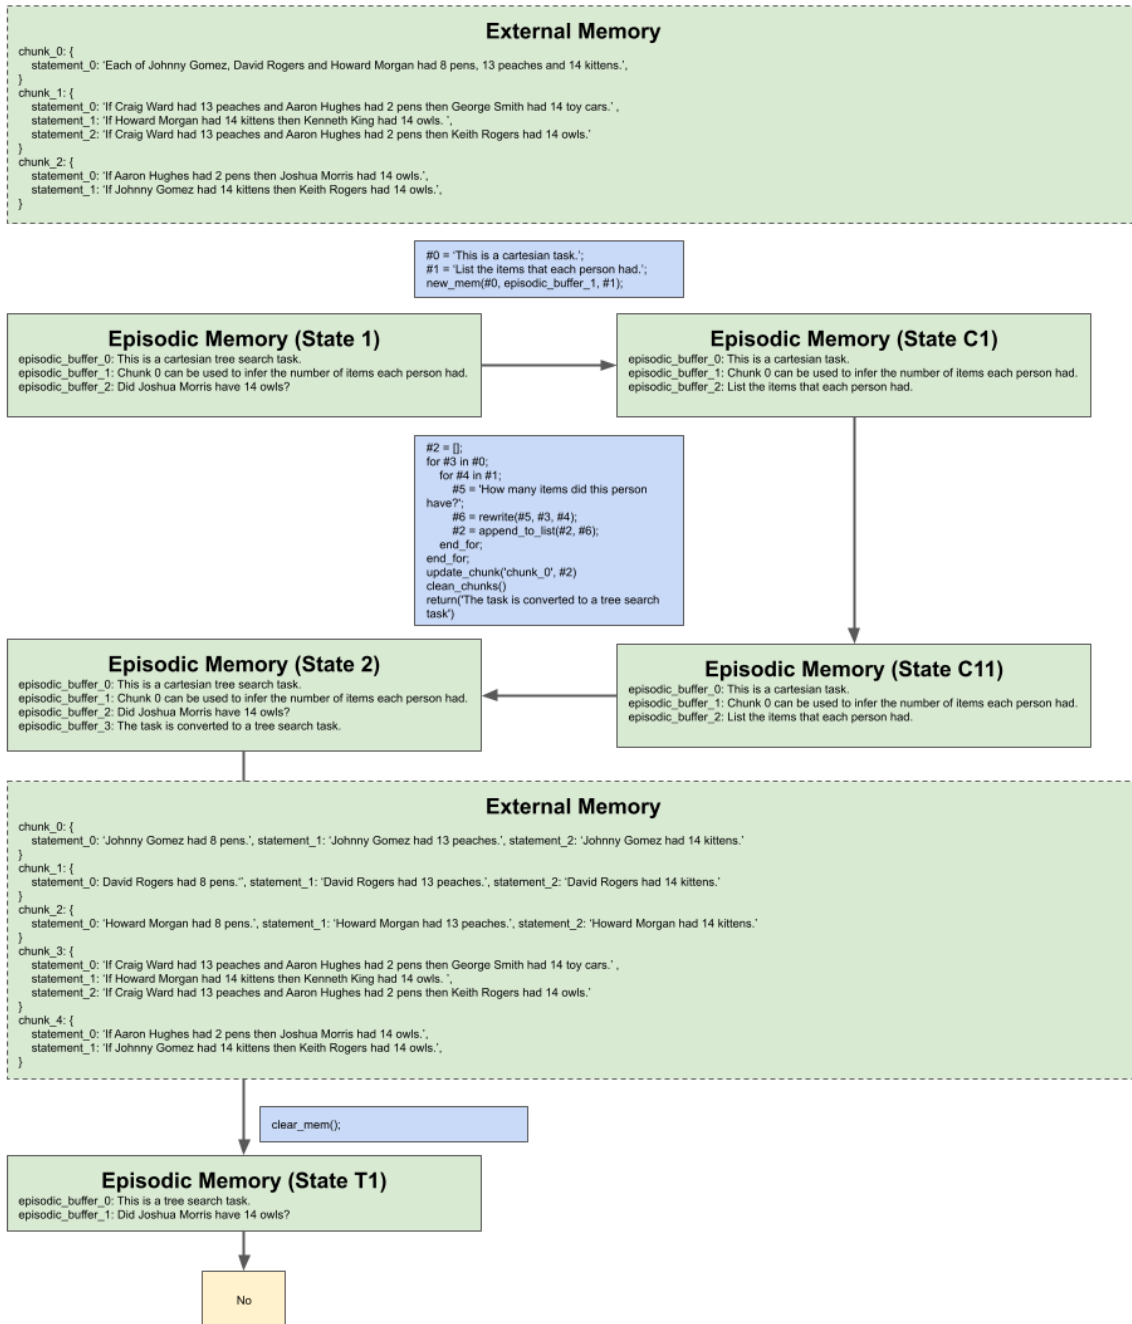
External Memory

chunk_0: {
statement_0: 'Each of Johnny Gomez, David Rogers and Howard Morgan had 8 pens, 13 peaches and 14 kittens.',
}
chunk_1: {
statement_0: 'If Craig Ward had 13 peaches and Aaron Hughes had 2 pens then George Smith had 14 toy cars.' ,
statement_1: 'If Howard Morgan had 14 kittens then Kenneth King had 14 owls. ',
statement_2: 'If Craig Ward had 13 peaches and Aaron Hughes had 2 pens then Keith Rogers had 14 owls.'
}
chunk_2: {
statement_0: 'If Aaron Hughes had 2 pens then Joshua Morris had 14 owls.',
statement_1: 'If Johnny Gomez had 14 kittens then Keith Rogers had 14 owls.',
}

#0 = 'This is a cartesian task.';
#1 = 'List the items that each person had.';
new_mem(#0, episodic_buffer_1, #1);

Episodic Memory (State 1)
episodic_buffer_0: This is a cartesian tree search task.
episodic_buffer_1: Chunk 0 can be used to infer the number of items each person had.
episodic_buffer_2: Did Joshua Morris have 14 owls?

Episodic Memory (State C1)
episodic_buffer_0: This is a cartesian task.
episodic_buffer_1: Chunk 0 can be used to infer the number of items each person had.
episodic_buffer_2: List the items that each person had.

#2 = [];
for #3 in #0;
for #4 in #1;
#5 = 'How many items did this person have?';
#6 = rewrite(#5, #3, #4);
#2 = append_to_list(#2, #6);
end_for;
end_for;
update_chunk('chunk_0', #2)
clean_chunks()
return('The task is converted to a tree search task')

Episodic Memory (State 2)
episodic_buffer_0: This is a cartesian tree search task.
episodic_buffer_1: Chunk 0 can be used to infer the number of items each person had.
episodic_buffer_2: Did Joshua Morris have 14 owls?
episodic_buffer_3: The task is converted to a tree search task.

Episodic Memory (State C11)
episodic_buffer_0: This is a cartesian task.
episodic_buffer_1: Chunk 0 can be used to infer the number of items each person had.
episodic_buffer_2: List the items that each person had.

External Memory

chunk_0: {
statement_0: 'Johnny Gomez had 8 pens.', statement_1: 'Johnny Gomez had 13 peaches.', statement_2: 'Johnny Gomez had 14 kittens.'
}
chunk_1: {
statement_0: David Rogers had 8 pens.'', statement_1: 'David Rogers had 13 peaches.', statement_2: 'David Rogers had 14 kittens.'
}
chunk_2: {
statement_0: 'Howard Morgan had 8 pens.', statement_1: 'Howard Morgan had 13 peaches.', statement_2: 'Howard Morgan had 14 kittens.'
}
chunk_3: {
statement_0: 'If Craig Ward had 13 peaches and Aaron Hughes had 2 pens then George Smith had 14 toy cars.' ,
statement_1: 'If Howard Morgan had 14 kittens then Kenneth King had 14 owls. ',
statement_2: 'If Craig Ward had 13 peaches and Aaron Hughes had 2 pens then Keith Rogers had 14 owls.'
}
chunk_4: {
statement_0: 'If Aaron Hughes had 2 pens then Joshua Morris had 14 owls.',
statement_1: 'If Johnny Gomez had 14 kittens then Keith Rogers had 14 owls.',
}

clear_mem();

Episodic Memory (State T1)
episodic_buffer_0: This is a tree search task.
episodic_buffer_1: Did Joshua Morris have 14 owls?

No